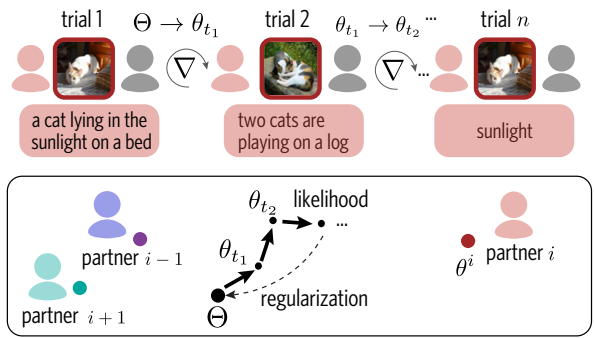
trial 1 $\Theta \rightarrow \theta_{t_1}$ trial 2 $\theta_{t_1} \rightarrow \theta_{t_2}$ ... trial $n$

$\nabla$ $\nabla$ ...

a cat lying in the sunlight on a bed

two cats are playing on a log

sunlight

$\theta_{t_2}$ likelihood

...

partner $i-1$

$\theta_{t_1}$

partner $i$

$\theta^i$

partner $i+1$

regularization

$\Theta$